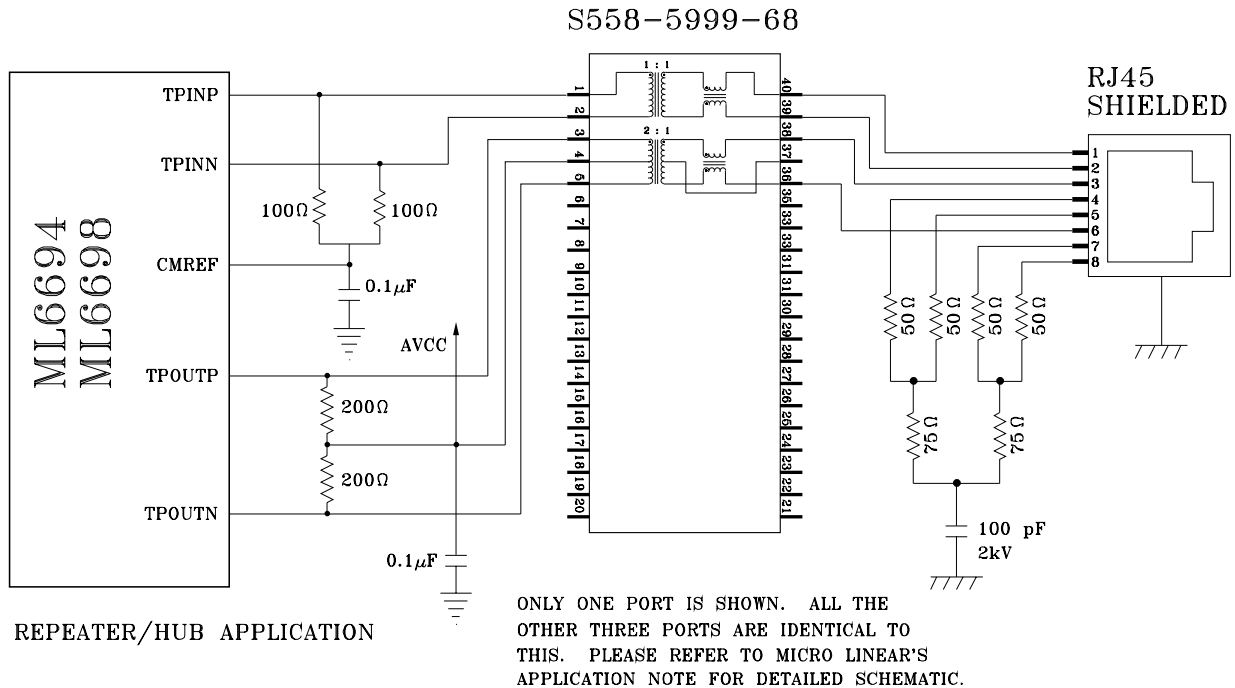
S558-5999-68

ML6694
ML6698

TPINP
TPINN
CMREF
TPOUTP
TPOUTN

100Ω
100Ω
0.1μF
AVCC
200Ω
200Ω
0.1μF

1 : 1
2 : 1

1
2
3
4
5
6
7
8
9
10
11
12
13
14
15
16
17
18
19
20

40
39
38
37
36
35
33
33
31
31
30
29
28
27
26
25
24
23
22
21

RJ45
SHIELDED

1
2
3
4
5
6
7
8

50 Ω
50 Ω
50 Ω
50 Ω
75 Ω
75 Ω
100 pF
2kV

REPEATER/HUB APPLICATION

ONLY ONE PORT IS SHOWN. ALL THE OTHER THREE PORTS ARE IDENTICAL TO THIS. PLEASE REFER TO MICRO LINEAR'S APPLICATION NOTE FOR DETAILED SCHEMATIC.